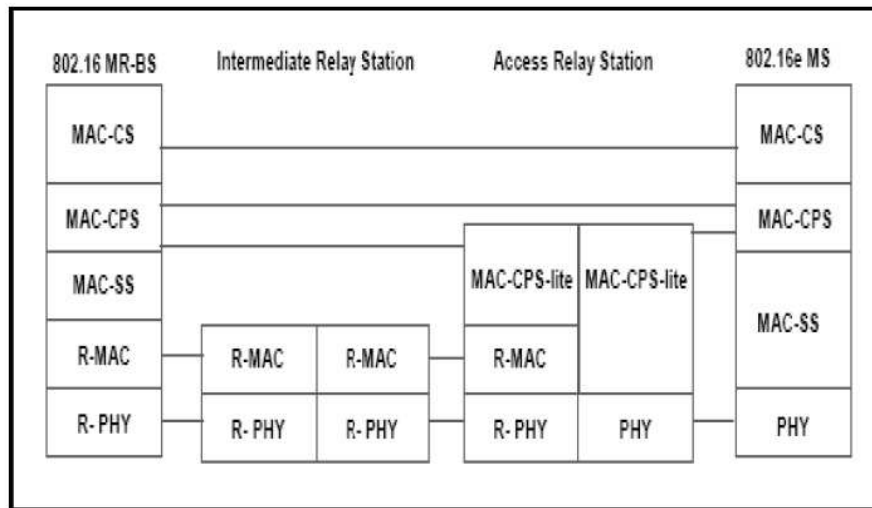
802.16 MR-BS
Intermediate Relay Station
Access Relay Station
802.16e MS

MAC-CS
MAC-CPS
MAC-SS
R-MAC
R- PHY

R-MAC
R-MAC
R- PHY
R- PHY

MAC-CPS-lite
MAC-CPS-lite
R-MAC
R- PHY
PHY

MAC-CS
MAC-CPS
MAC-SS
PHY